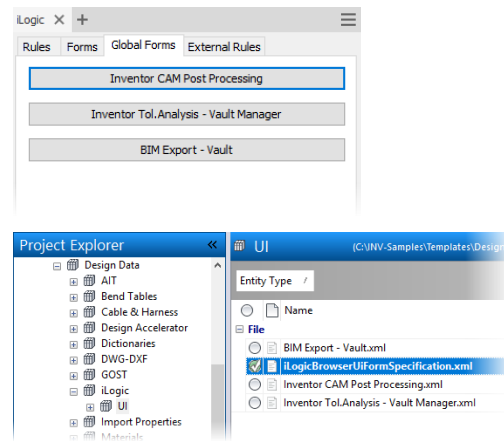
iLogic ✕ +

Rules | Forms | Global Forms | External Rules

Inventor CAM Post Processing

Inventor Tol.Analysis - Vault Manager

BIM Export - Vault

Project Explorer «

Design Data
AIT
Bend Tables
Cable & Harness
Design Accelerator
Dictionaries
DWG-DXF
GOST
iLogic
UI
Import Properties
Materials

UI (C:\INV-Samples\Templates\Design

Entity Type

Name

File
BIM Export - Vault.xml
iLogicBrowserUiFormSpecification.xml
Inventor CAM Post Processing.xml
Inventor Tol.Analysis - Vault Manager.xml